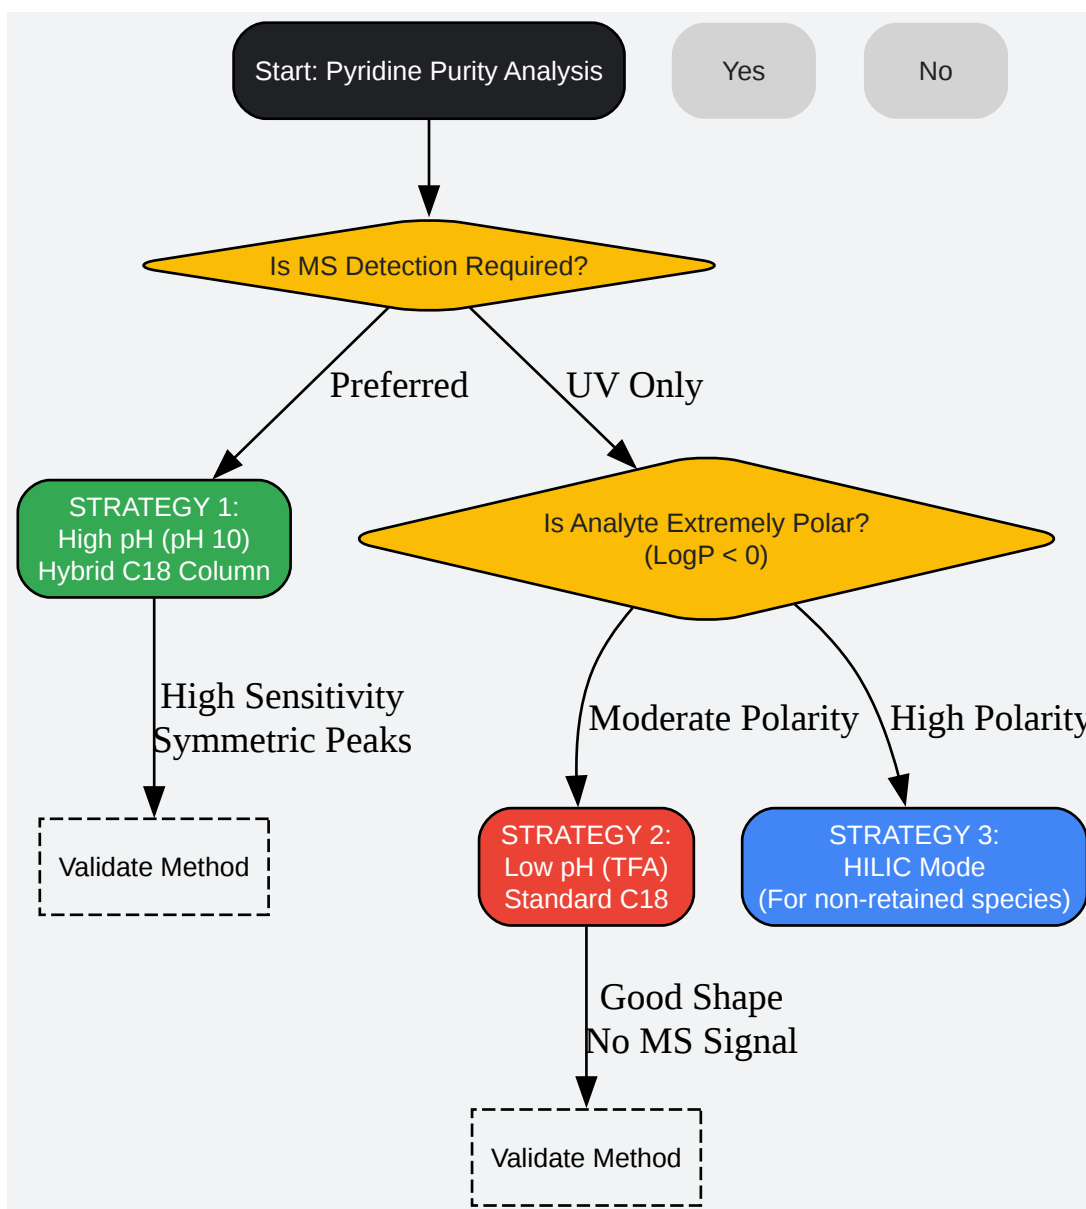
Start: Pyridine Purity Analysis

Yes

No

Is MS Detection Required?

Preferred

UV Only

STRATEGY 1:
High pH (pH 10)
Hybrid C18 Column

Is Analyte Extremely Polar?
(LogP < 0)

High Sensitivity
Symmetric Peaks

Moderate Polarity

High Polarity

Validate Method

STRATEGY 2:
Low pH (TFA)
Standard C18

STRATEGY 3:
HILIC Mode
(For non-retained species)

Good Shape
No MS Signal

Validate Method